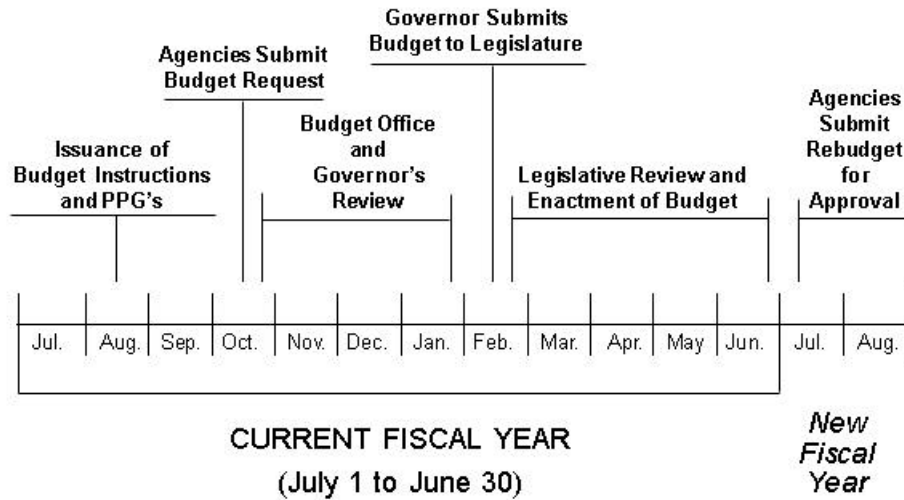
Governor Submits Budget to Legislature

Agencies Submit Budget Request

Issuance of Budget Instructions and PPG's

Budget Office and Governor's Review

Legislative Review and Enactment of Budget

Agencies Submit Rebudget for Approval

Jul. Aug. Sep. Oct. Nov. Dec. Jan. Feb. Mar. Apr. May Jun. Jul. Aug.

CURRENT FISCAL YEAR (July 1 to June 30)

New Fiscal Year